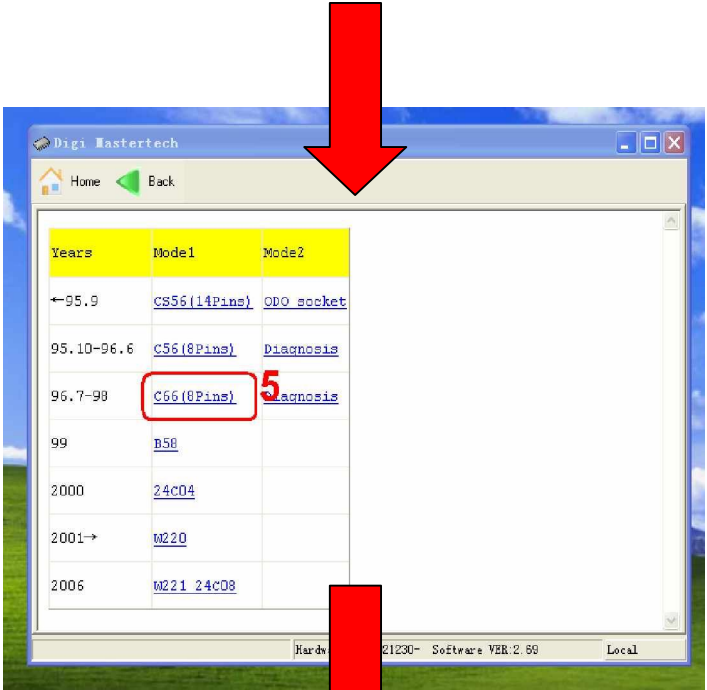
Digi Mastertech

Home Back

| Years | Mode1 | Mode2 |
|---|---|---|
| ←95.9 | CS56(14Pins) | ODO socket |
| 95.10-96.6 | C56(8Pins) | Diagnosis |
| 96.7-98 | C66(8Pins) | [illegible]iagnosis |
| 99 | B58 | |
| 2000 | 24C04 | |
| 2001→ | W220 | |
| 2006 | W221 24C08 | |

5

Hardw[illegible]21230- Software VER:2.69 Local